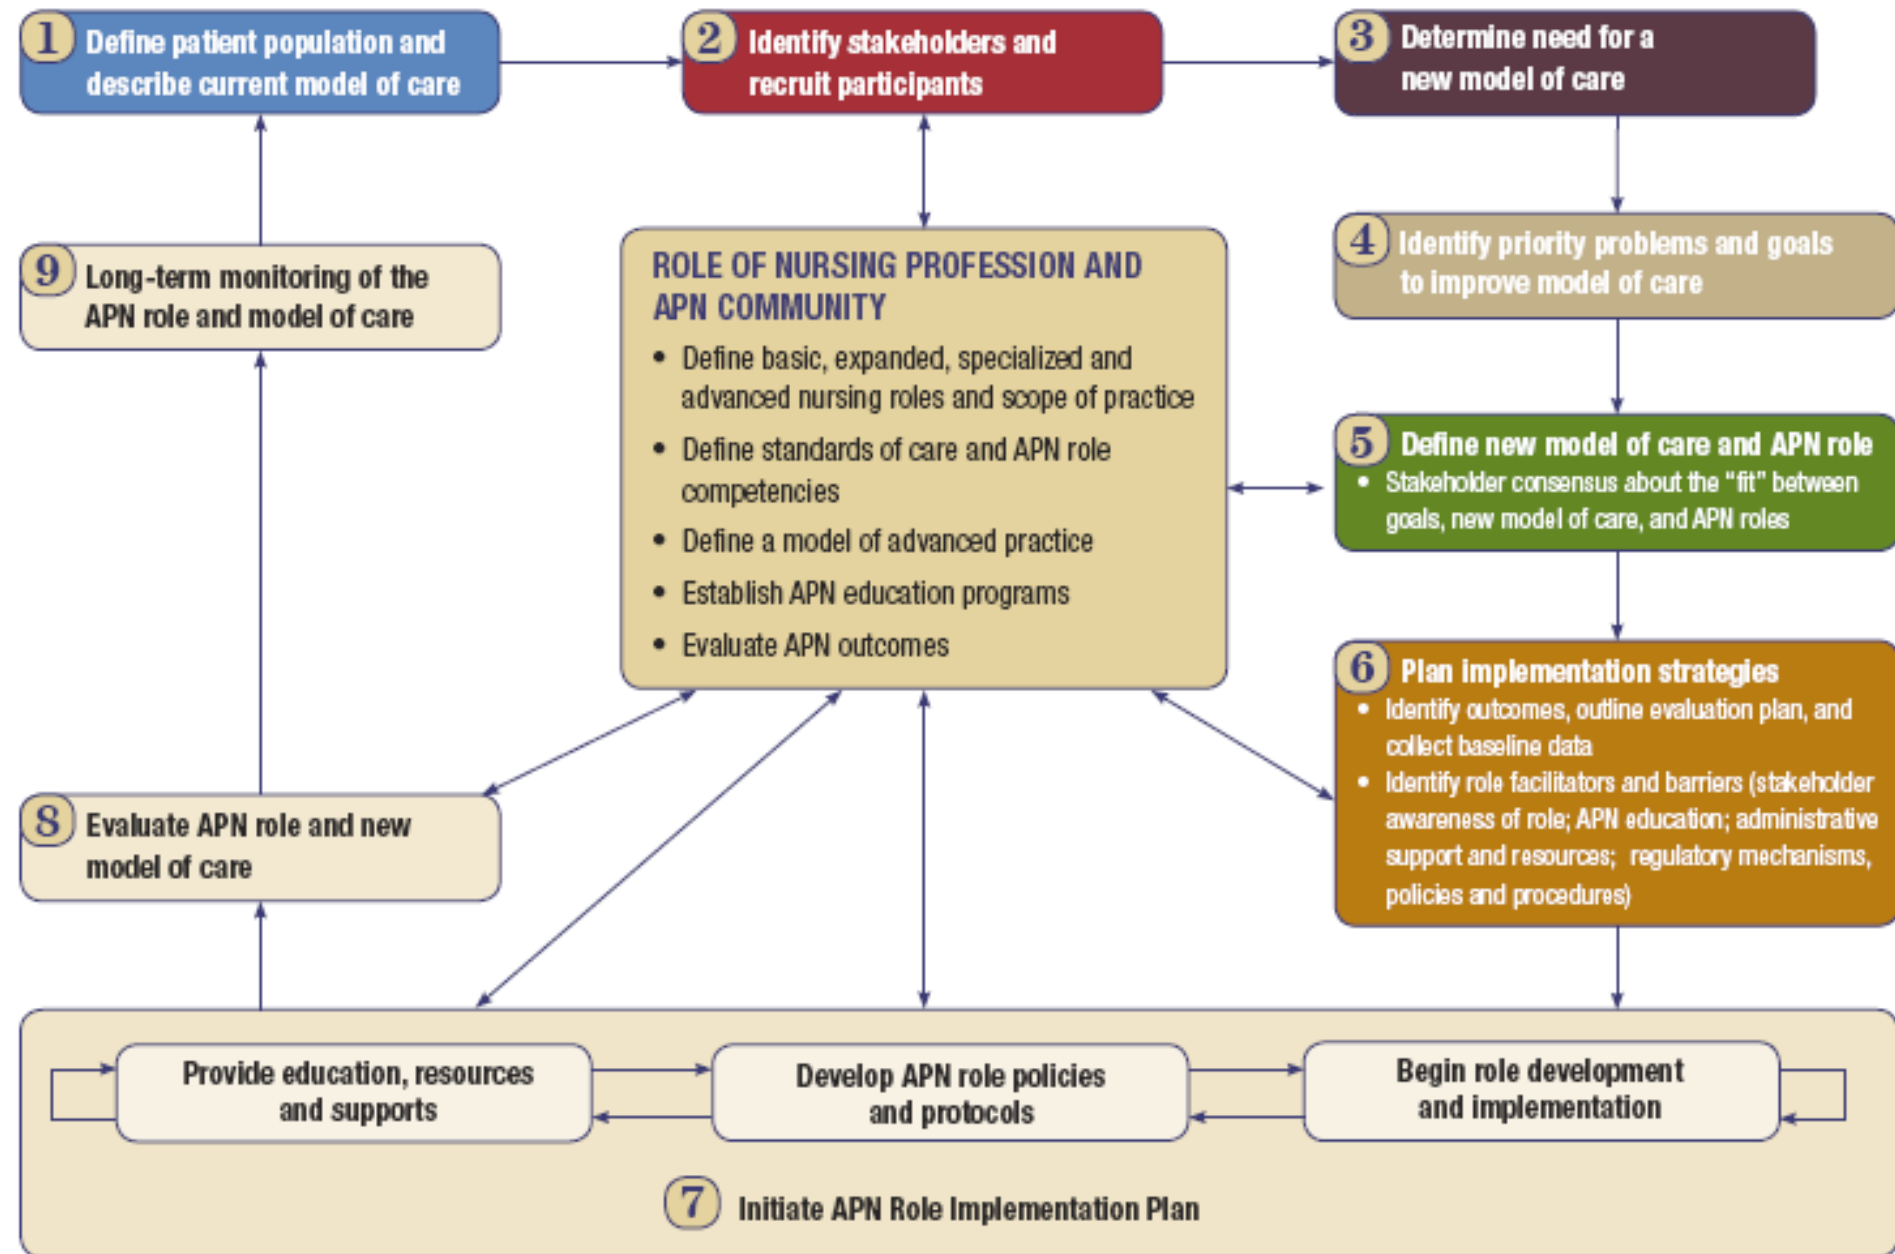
1 Define patient population and describe current model of care

2 Identify stakeholders and recruit participants

3 Determine need for a new model of care

9 Long-term monitoring of the APN role and model of care

ROLE OF NURSING PROFESSION AND APN COMMUNITY

• Define basic, expanded, specialized and advanced nursing roles and scope of practice
• Define standards of care and APN role competencies
• Define a model of advanced practice
• Establish APN education programs
• Evaluate APN outcomes

4 Identify priority problems and goals to improve model of care

5 Define new model of care and APN role
• Stakeholder consensus about the "fit" between goals, new model of care, and APN roles

6 Plan implementation strategies
• Identify outcomes, outline evaluation plan, and collect baseline data
• Identify role facilitators and barriers (stakeholder awareness of role; APN education; administrative support and resources; regulatory mechanisms, policies and procedures)

8 Evaluate APN role and new model of care

Provide education, resources and supports

Develop APN role policies and protocols

Begin role development and implementation

7 Initiate APN Role Implementation Plan